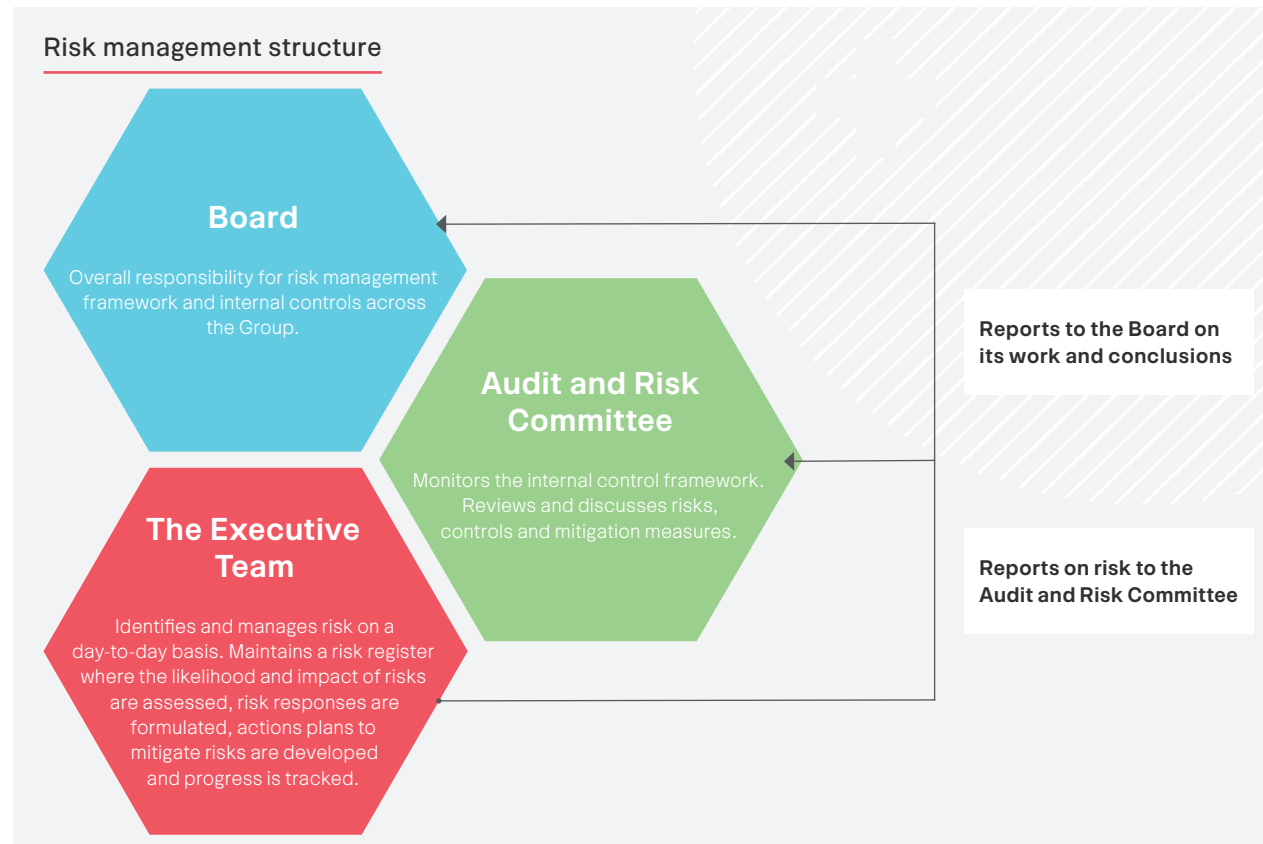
Risk management structure

Board

Overall responsibility for risk management framework and internal controls across the Group.

Audit and Risk Committee

Monitors the internal control framework. Reviews and discusses risks, controls and mitigation measures.

The Executive Team

Identifies and manages risk on a day-to-day basis. Maintains a risk register where the likelihood and impact of risks are assessed, risk responses are formulated, actions plans to mitigate risks are developed and progress is tracked.

Reports to the Board on its work and conclusions

Reports on risk to the Audit and Risk Committee